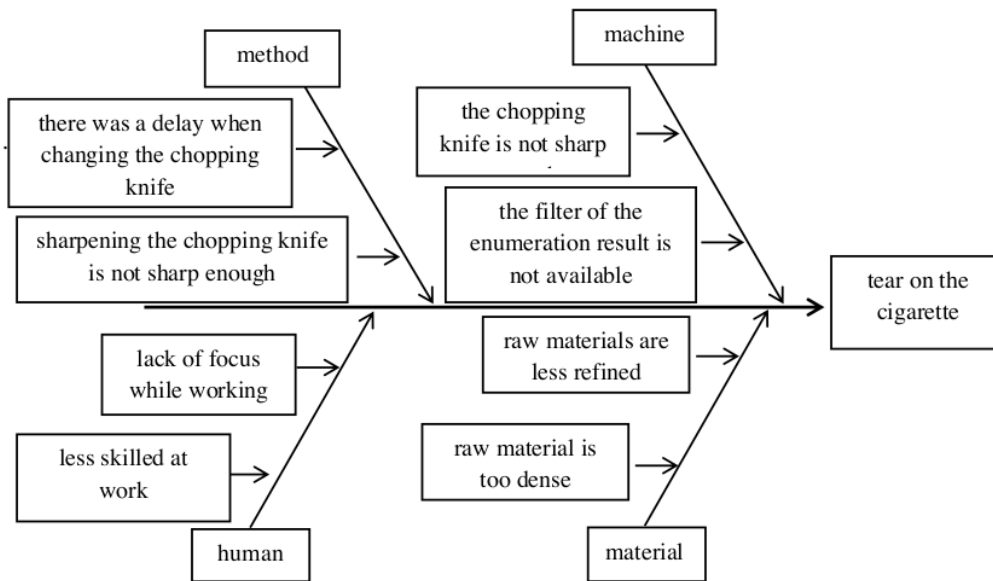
method

there was a delay when changing the chopping knife

sharpening the chopping knife is not sharp enough

lack of focus while working

less skilled at work

human

machine

the chopping knife is not sharp

the filter of the enumeration result is not available

raw materials are less refined

raw material is too dense

material

tear on the cigarette